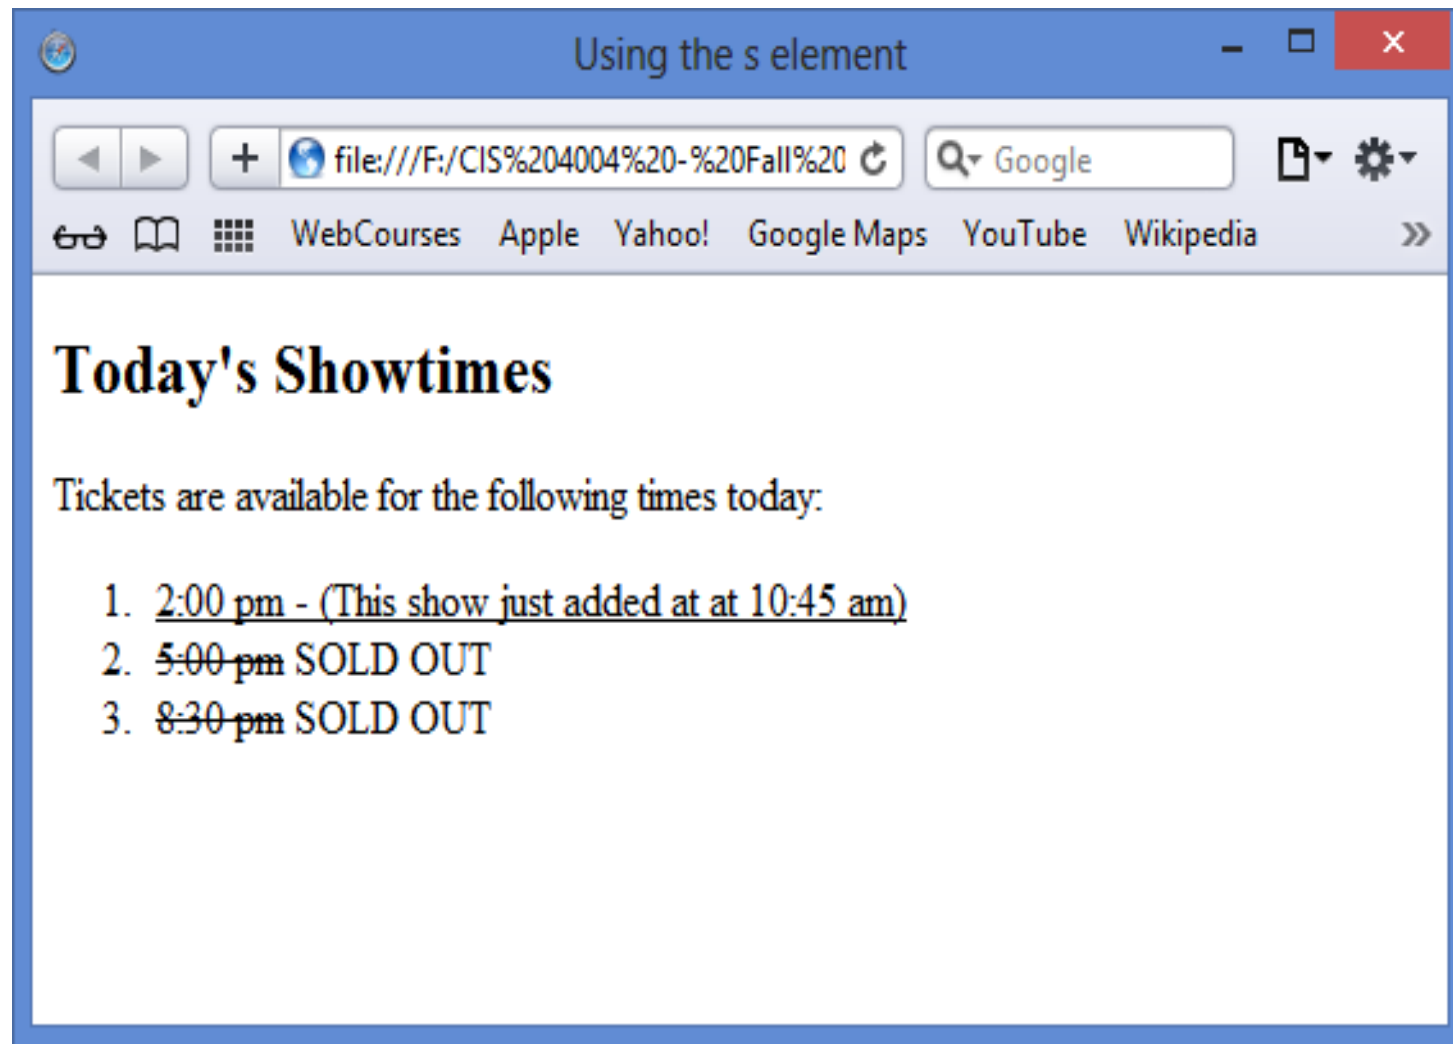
Using the s element

file:///F:/CIS%204004%20-%20Fall%20

Google

WebCourses Apple Yahoo! Google Maps YouTube Wikipedia »

# Today's Showtimes

Tickets are available for the following times today:

1. 2:00 pm - (This show just added at at 10:45 am)
2. ~~5:00 pm~~ SOLD OUT
3. ~~8:30 pm~~ SOLD OUT